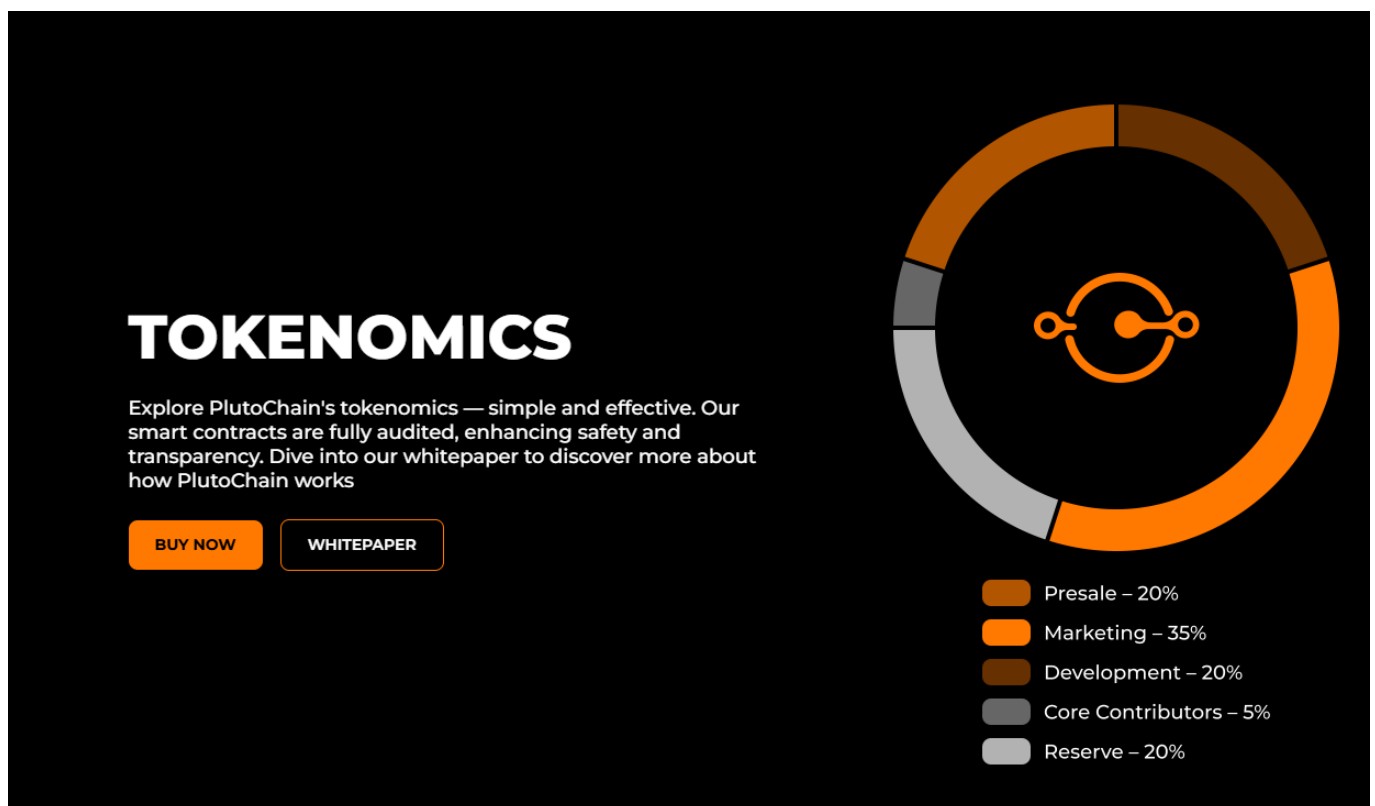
TOKENOMICS

Explore PlutoChain's tokenomics — simple and effective. Our smart contracts are fully audited, enhancing safety and transparency. Dive into our whitepaper to discover more about how PlutoChain works

BUY NOW

WHITEPAPER

Presale – 20%
Marketing – 35%
Development – 20%
Core Contributors – 5%
Reserve – 20%